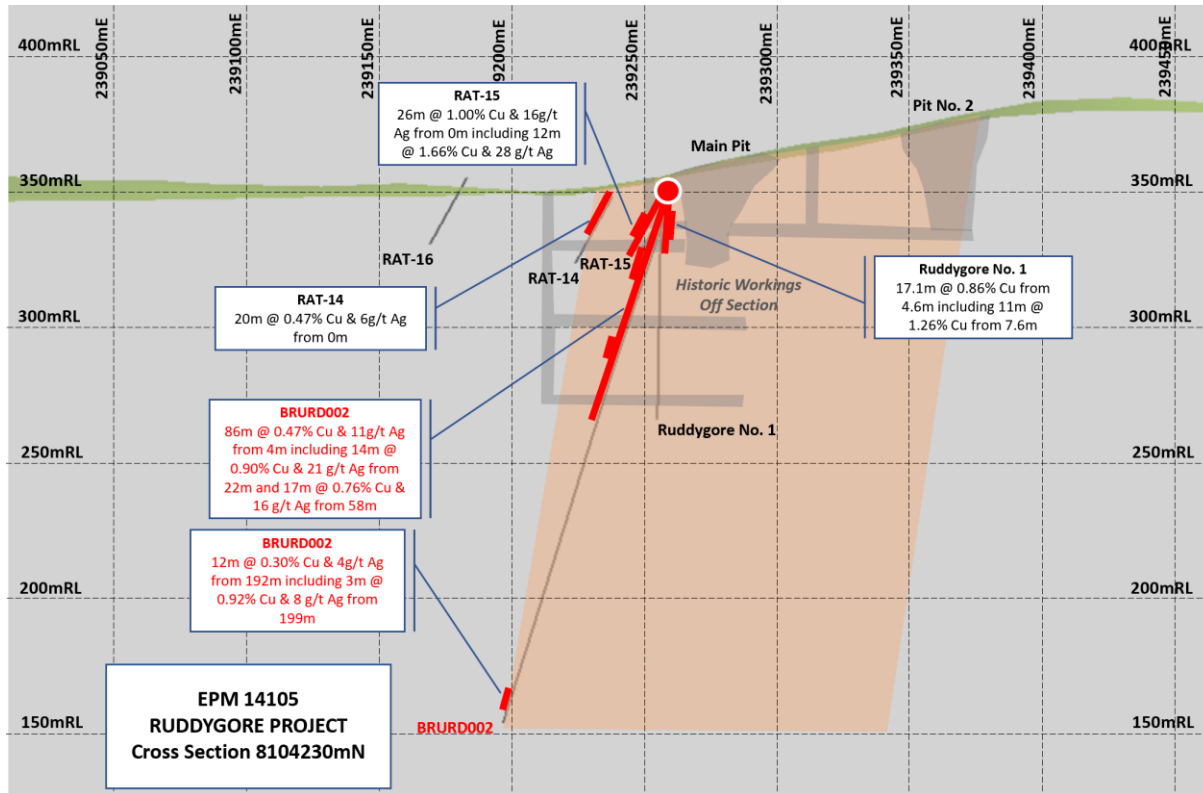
239050mE
239100mE
239150mE
9200mE
239250mE
239300mE
239350mE
239400mE
23945

400mRL
400mRL
350mRL
350mRL
300mRL
300mRL
250mRL
250mRL
200mRL
200mRL
150mRL
150mRL

RAT-15
26m @ 1.00% Cu & 16g/t Ag from 0m including 12m @ 1.66% Cu & 28 g/t Ag

Pit No. 2

Main Pit

RAT-16

RAT-14

RAT-15

Historic Workings Off Section

Ruddygore No. 1
17.1m @ 0.86% Cu from 4.6m including 11m @ 1.26% Cu from 7.6m

RAT-14
20m @ 0.47% Cu & 6g/t Ag from 0m

BRURD002
86m @ 0.47% Cu & 11g/t Ag from 4m including 14m @ 0.90% Cu & 21 g/t Ag from 22m and 17m @ 0.76% Cu & 16 g/t Ag from 58m

Ruddygore No. 1

BRURD002
12m @ 0.30% Cu & 4g/t Ag from 192m including 3m @ 0.92% Cu & 8 g/t Ag from 199m

EPM 14105
RUDDYGORE PROJECT
Cross Section 8104230mN

BRURD002